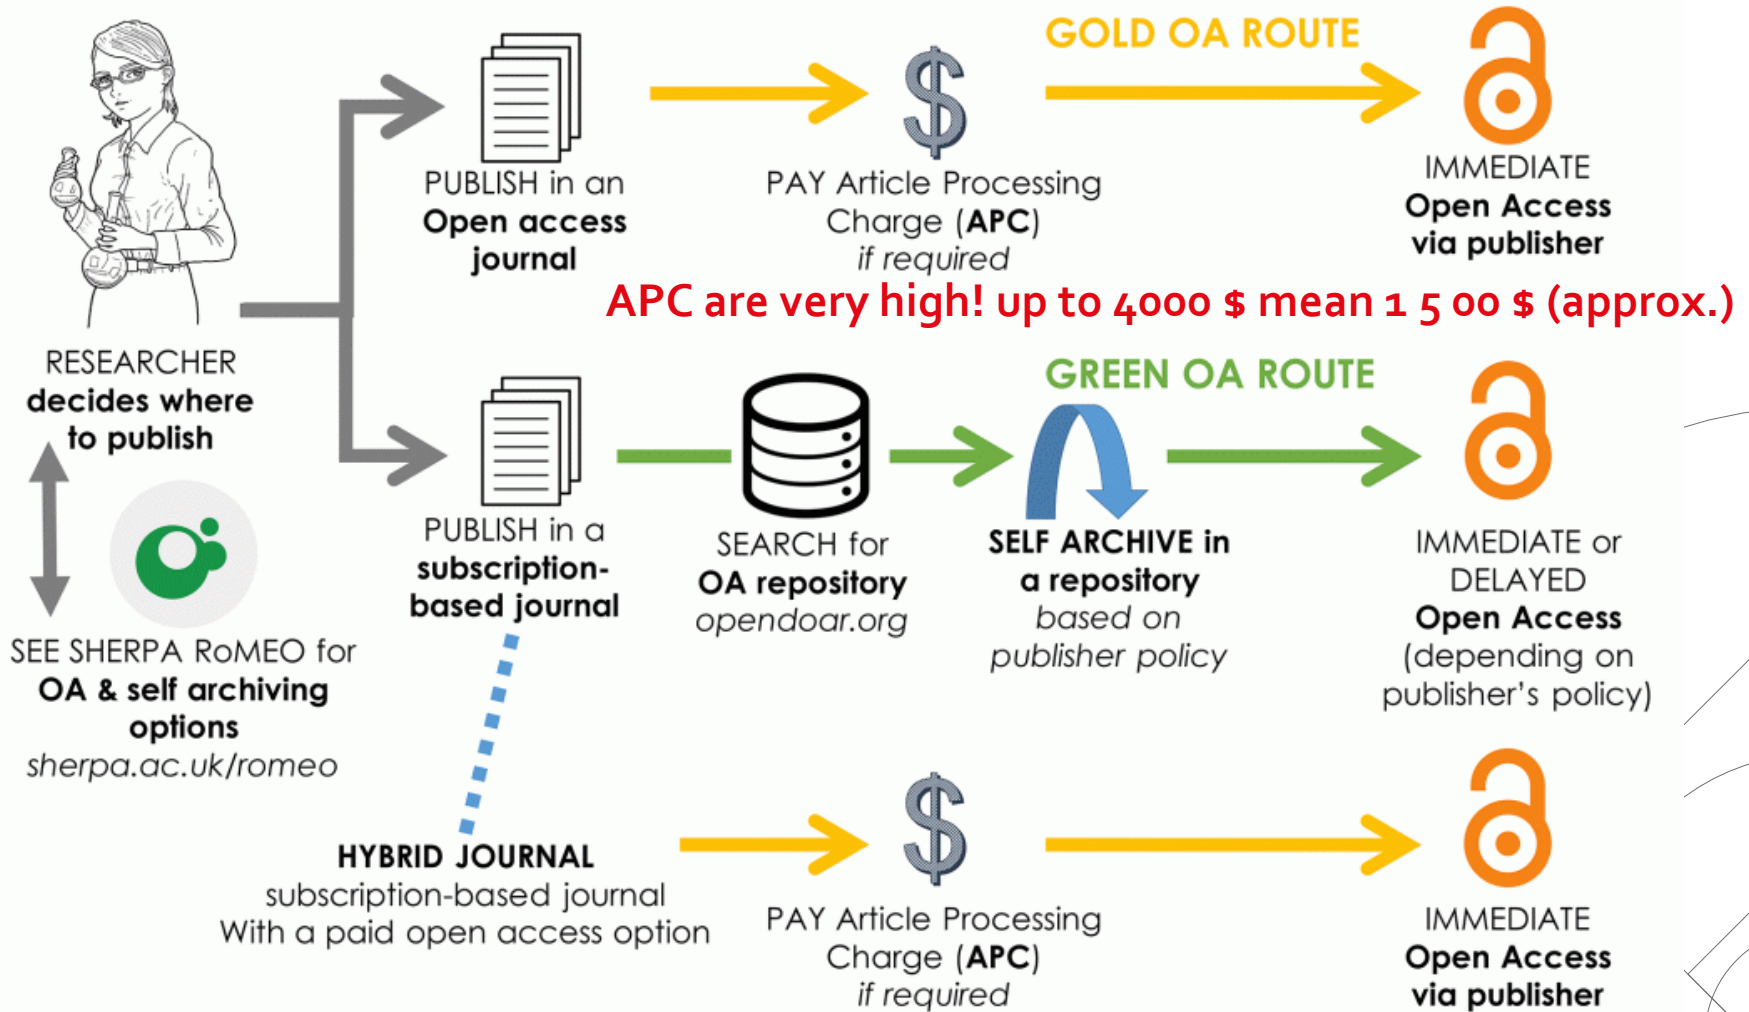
GOLD OA ROUTE

PUBLISH in an Open access journal

PAY Article Processing Charge (APC) if required

IMMEDIATE Open Access via publisher

APC are very high! up to 4000 $ mean 1 5 00 $ (approx.)

RESEARCHER decides where to publish

GREEN OA ROUTE

PUBLISH in a subscription-based journal

SEARCH for OA repository opendoar.org

SELF ARCHIVE in a repository based on publisher policy

IMMEDIATE or DELAYED Open Access (depending on publisher's policy)

SEE SHERPA RoMEO for OA & self archiving options sherpa.ac.uk/romeo

HYBRID JOURNAL subscription-based journal With a paid open access option

PAY Article Processing Charge (APC) if required

IMMEDIATE Open Access via publisher